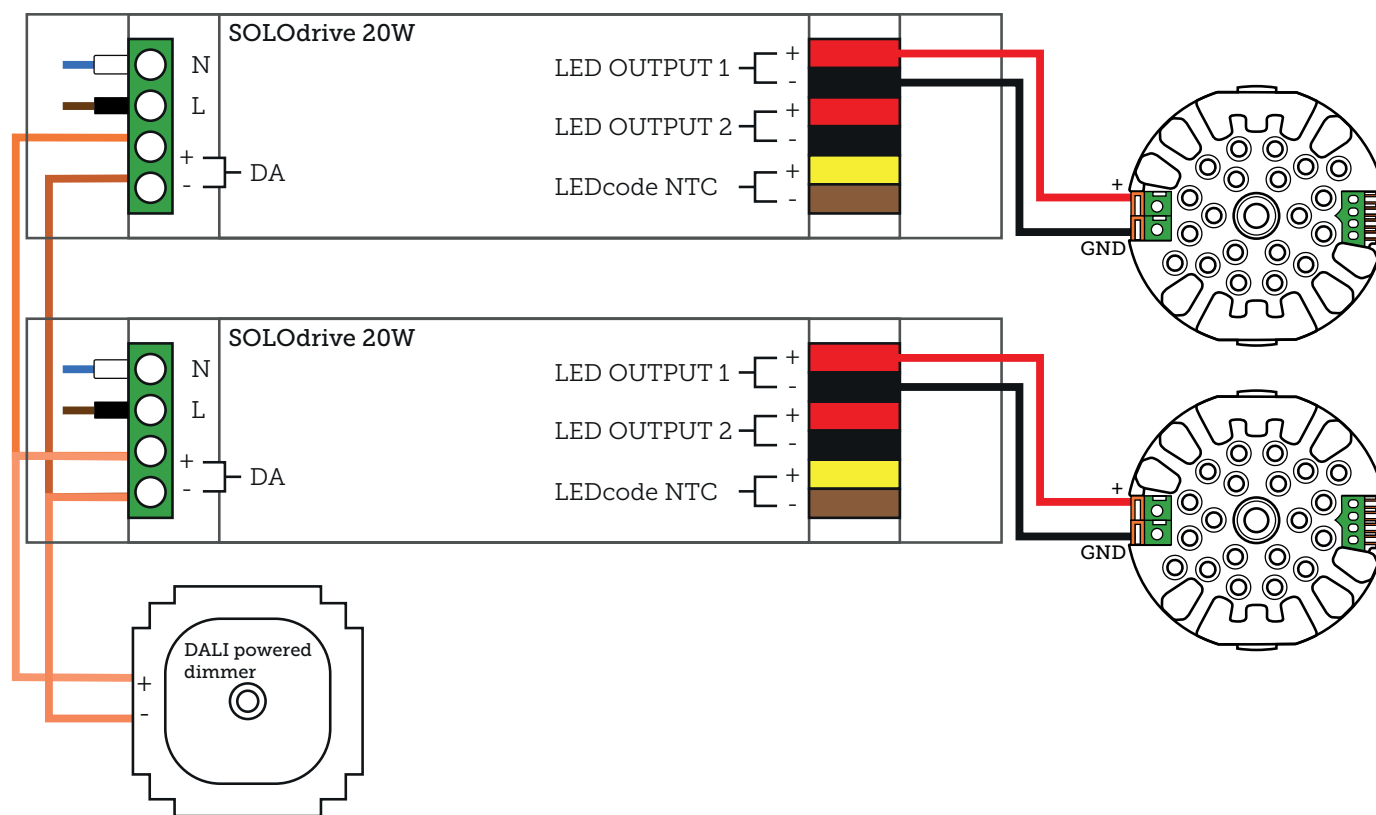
SOLOdrive 20W

N

L

+

-

DA

LED OUTPUT 1

+

-

LED OUTPUT 2

+

-

LEDcode NTC

+

-

+

GND

SOLOdrive 20W

N

L

+

-

DA

LED OUTPUT 1

+

-

LED OUTPUT 2

+

-

LEDcode NTC

+

-

+

GND

DALI powered dimmer

+

-